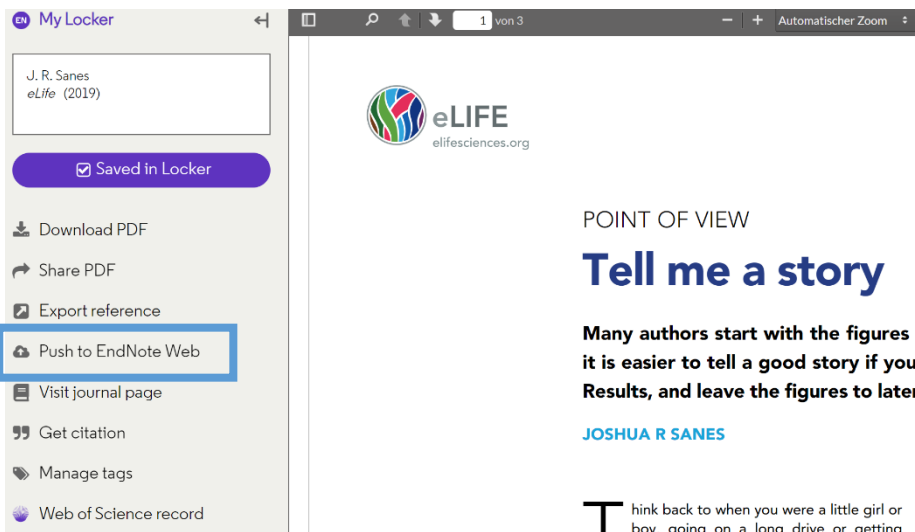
EN My Locker

J. R. Sanes
eLife (2019)

Saved in Locker

Download PDF

Share PDF

Export reference

Push to EndNote Web

Visit journal page

Get citation

Manage tags

Web of Science record

1 von 3

Automatischer Zoom

eLIFE
elifesciences.org

POINT OF VIEW

Tell me a story

Many authors start with the figures
it is easier to tell a good story if you
Results, and leave the figures to later

JOSHUA R SANES

Think back to when you were a little girl or boy, going on a long drive or getting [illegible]